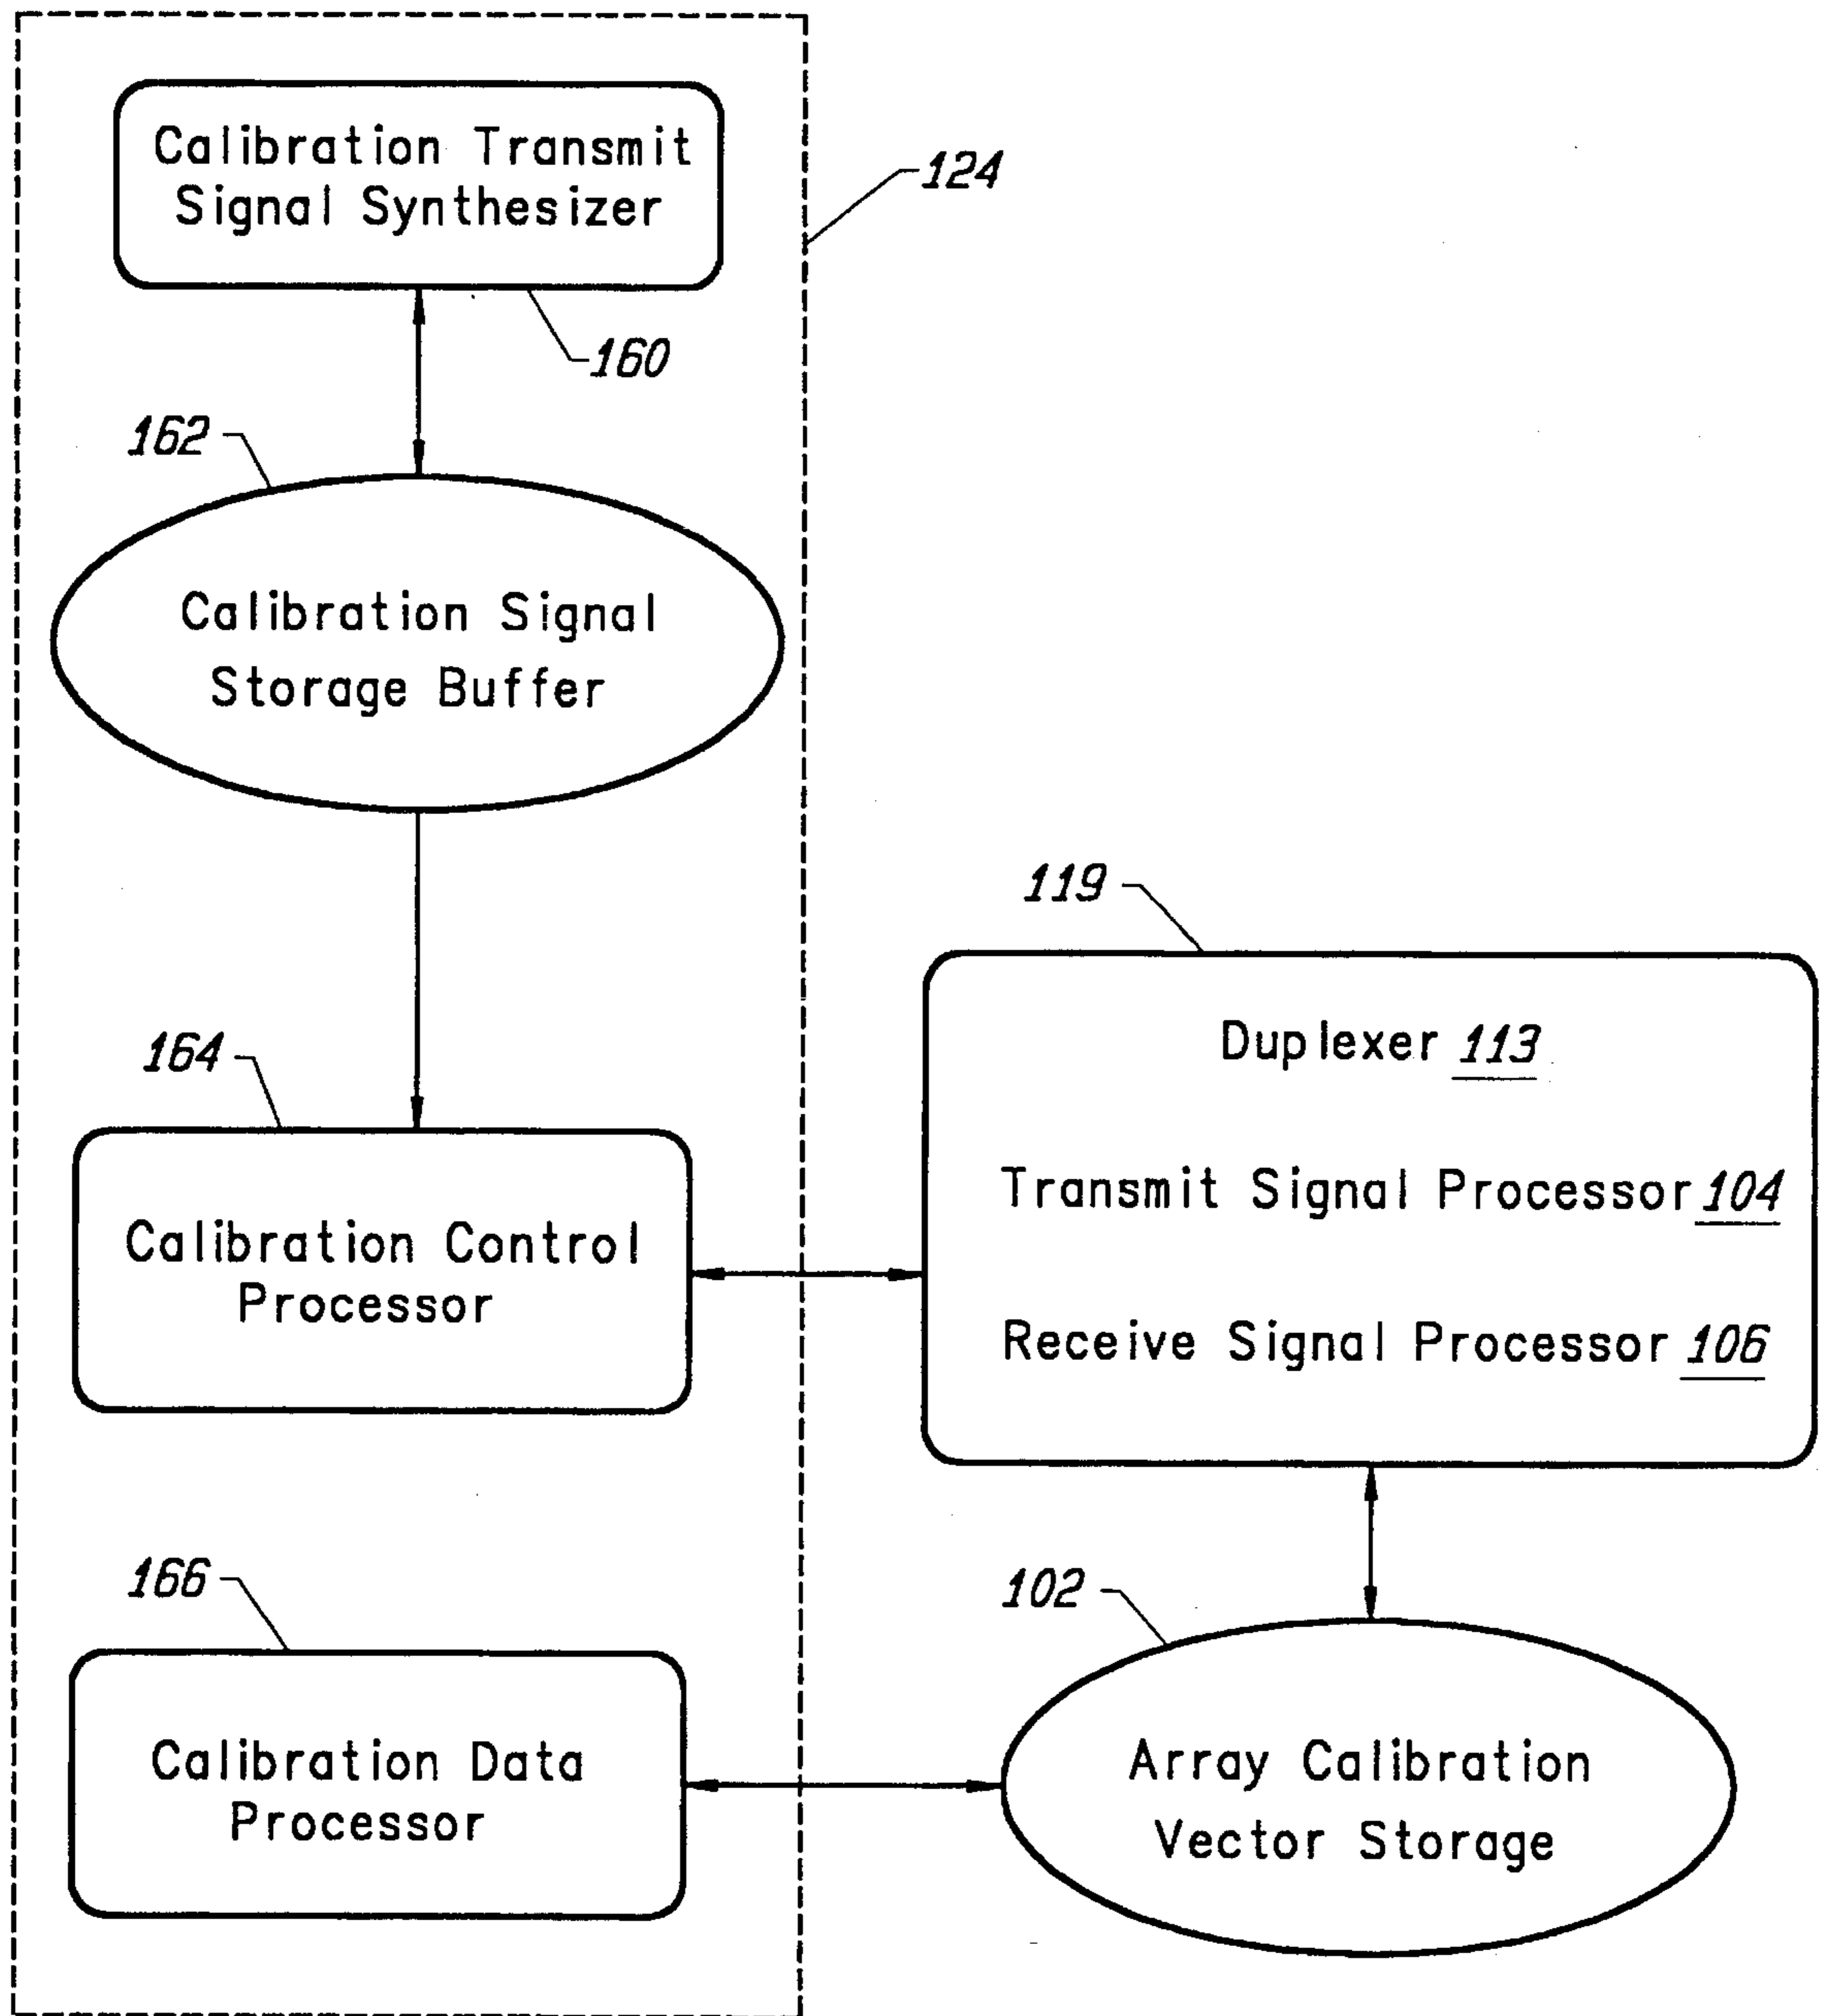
Calibration Transmit Signal Synthesizer

124

160

162

Calibration Signal Storage Buffer

119

164

Calibration Control Processor

Duplexer 113

Transmit Signal Processor 104

Receive Signal Processor 106

166

102

Calibration Data Processor

Array Calibration Vector Storage